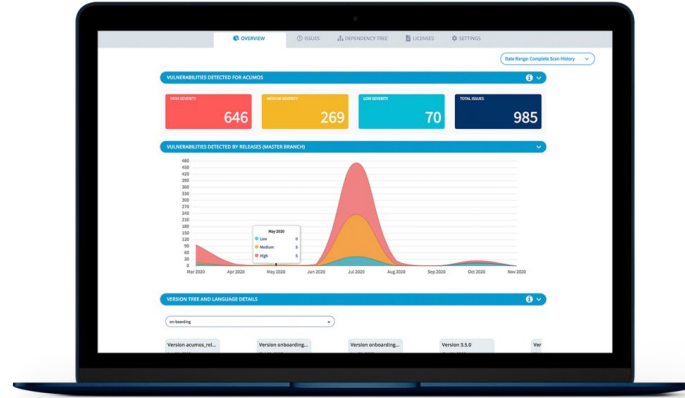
OVERVIEW ISSUES DEPENDENCY TREE LICENSES SETTINGS

Date Range: Complete Scan History

VULNERABILITIES DETECTED FOR ACUMOS

HIGH SEVERITY 646
MEDIUM SEVERITY 269
LOW SEVERITY 70
TOTAL ISSUES 985

VULNERABILITIES DETECTED BY RELEASES (MASTER BRANCH)

480
450
420
390
360
330
300
270
240
210
180
150
120
90
60
30
0

May 2020
Low 4
Medium 3
High 5

Mar 2020 Apr 2020 May 2020 Jun 2020 Jul 2020 Aug 2020 Sep 2020 Oct 2020 Nov 2020

VERSION TREE AND LANGUAGE DETAILS

on-boarding

Version acumos_rel... Version onboarding... Version onboarding... Version 3.5.0 Ver